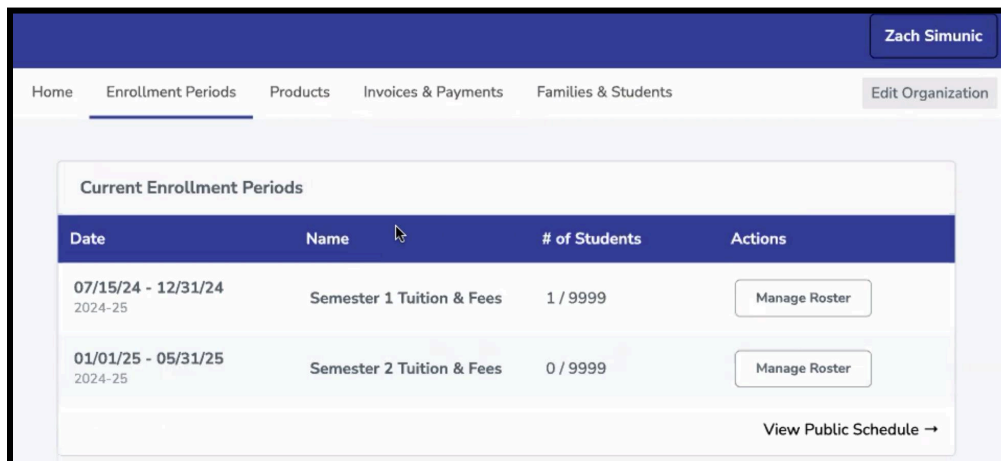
Zach Simunic

Home Enrollment Periods Products Invoices & Payments Families & Students Edit Organization

Current Enrollment Periods

| Date | Name | # of Students | Actions |
|---|---|---|---|
| 07/15/24 - 12/31/24 2024-25 | Semester 1 Tuition & Fees | 1 / 9999 | Manage Roster |
| 01/01/25 - 05/31/25 2024-25 | Semester 2 Tuition & Fees | 0 / 9999 | Manage Roster |

View Public Schedule →